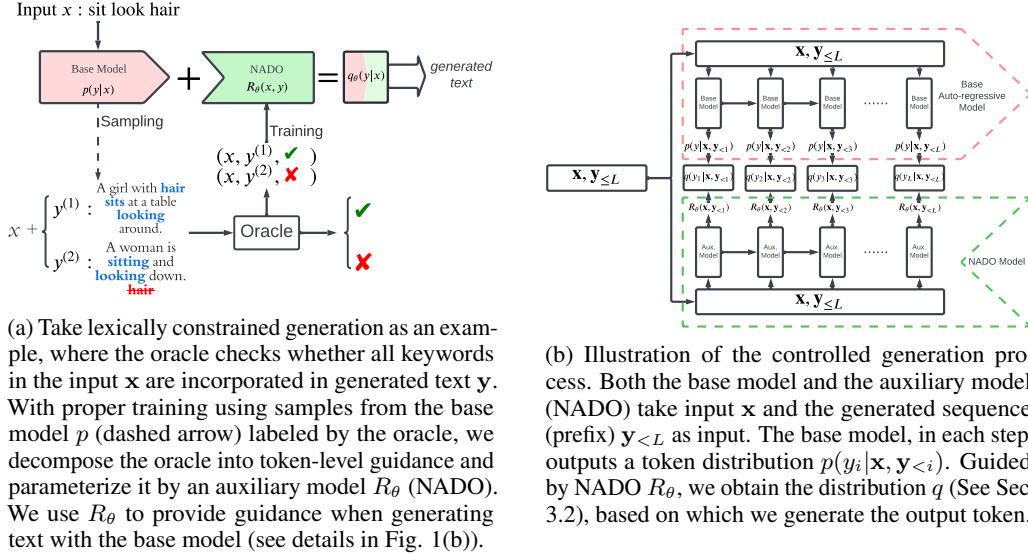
Input $x$ : sit look hair

Base Model
$p(y|x)$

+

NADO
$R_\theta(x, y)$

=

$q_\theta(y|x)$

generated text

Sampling

Training

$(x, y^{(1)}, ✔)$
$(x, y^{(2)}, ✘)$

$x +$ $y^{(1)}$ : A girl with hair sits at a table looking around.

$y^{(2)}$ : A woman is sitting and looking down. hair

Oracle

✔

✘

(a) Take lexically constrained generation as an example, where the oracle checks whether all keywords in the input $\mathbf{x}$ are incorporated in generated text $\mathbf{y}$. With proper training using samples from the base model $p$ (dashed arrow) labeled by the oracle, we decompose the oracle into token-level guidance and parameterize it by an auxiliary model $R_\theta$ (NADO). We use $R_\theta$ to provide guidance when generating text with the base model (see details in Fig. 1(b)).

$\mathbf{x}, \mathbf{y}_{\leq L}$

Base Model

Base Model

Base Model

......

Base Model

Base Auto-regressive Model

$p(y|\mathbf{x}, \mathbf{y}_{<1})$ $p(y|\mathbf{x}, \mathbf{y}_{<2})$ $p(y|\mathbf{x}, \mathbf{y}_{<3})$ $p(y|\mathbf{x}, \mathbf{y}_{<L})$

$\mathbf{x}, \mathbf{y}_{\leq L}$

$q(y_1|\mathbf{x}, \mathbf{y}_{<1})$ $q(y_2|\mathbf{x}, \mathbf{y}_{<2})$ $q(y_3|\mathbf{x}, \mathbf{y}_{<3})$ $q(y_L|\mathbf{x}, \mathbf{y}_{<L})$

$R_\theta(\mathbf{x}, \mathbf{y}_{<1})$ $R_\theta(\mathbf{x}, \mathbf{y}_{<2})$ $R_\theta(\mathbf{x}, \mathbf{y}_{<3})$ $R_\theta(\mathbf{x}, \mathbf{y}_{<L})$

Aux. Model

Aux. Model

Aux. Model

......

Aux. Model

NADO Model

$\mathbf{x}, \mathbf{y}_{\leq L}$

(b) Illustration of the controlled generation process. Both the base model and the auxiliary model (NADO) take input $\mathbf{x}$ and the generated sequence (prefix) $\mathbf{y}_{<L}$ as input. The base model, in each step outputs a token distribution $p(y_i|\mathbf{x}, \mathbf{y}_{<i})$. Guided by NADO $R_\theta$, we obtain the distribution $q$ (See Sec 3.2), based on which we generate the output token.